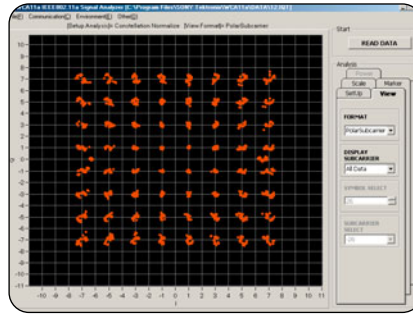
WCA11a IEEE802.11a Signal Analyzer [C:\Program Files\SONY Tektronix\WCA11a\DATA\1.IQT]

le(F) Communication(C) Environment(E) Other(O)

[Setup Analysis]= Constellation Normalize [View Format]= PolarSubcarrier

Start

READ DATA

Analysis

Trace

Scale

Marker

Set Up

View

FORMAT

PolarSubcarrier

DISPLAY SUBCARRIER

All Data

SYMBOL SELECT

SUBCARRIER SELECT

10
9
8
7
6
5
4
3
2
1
0
-1
-2
-3
-4
-5
-6
-7
-8
-9
-10

-10 -9 -8 -7 -6 -5 -4 -3 -2 -1 0 1 2 3 4 5 6 7 8 9 10 11

I

Q